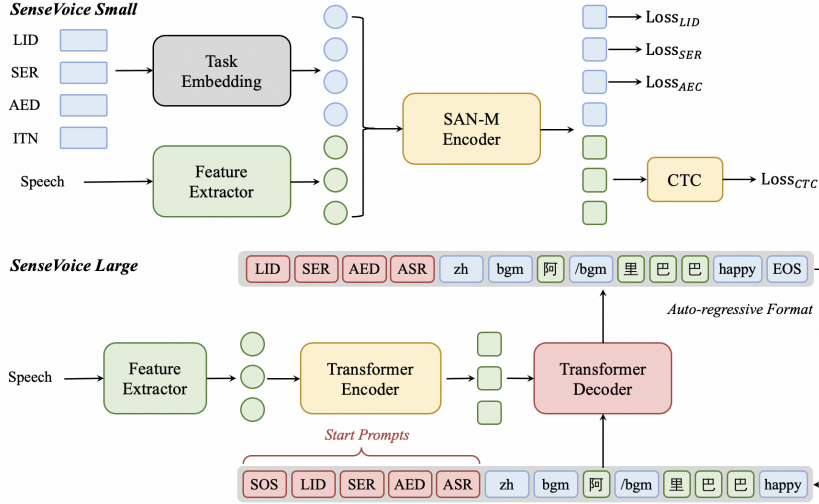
SenseVoice Small

LID
SER
AED
ITN

Task Embedding

Speech

Feature Extractor

SAN-M Encoder

$\text{Loss}_{LID}$
$\text{Loss}_{SER}$
$\text{Loss}_{AEC}$

CTC

$\text{Loss}_{CTC}$

SenseVoice Large

| LID | SER | AED | ASR | zh | bgm | 阿 | /bgm | 里 | 巴 | 巴 | happy | EOS |
|---|---|---|---|---|---|---|---|---|---|---|---|---|

Auto-regressive Format

Speech

Feature Extractor

Transformer Encoder

Transformer Decoder

Start Prompts

| SOS | LID | SER | AED | ASR | zh | bgm | 阿 | /bgm | 里 | 巴 | 巴 | happy |
|---|---|---|---|---|---|---|---|---|---|---|---|---|